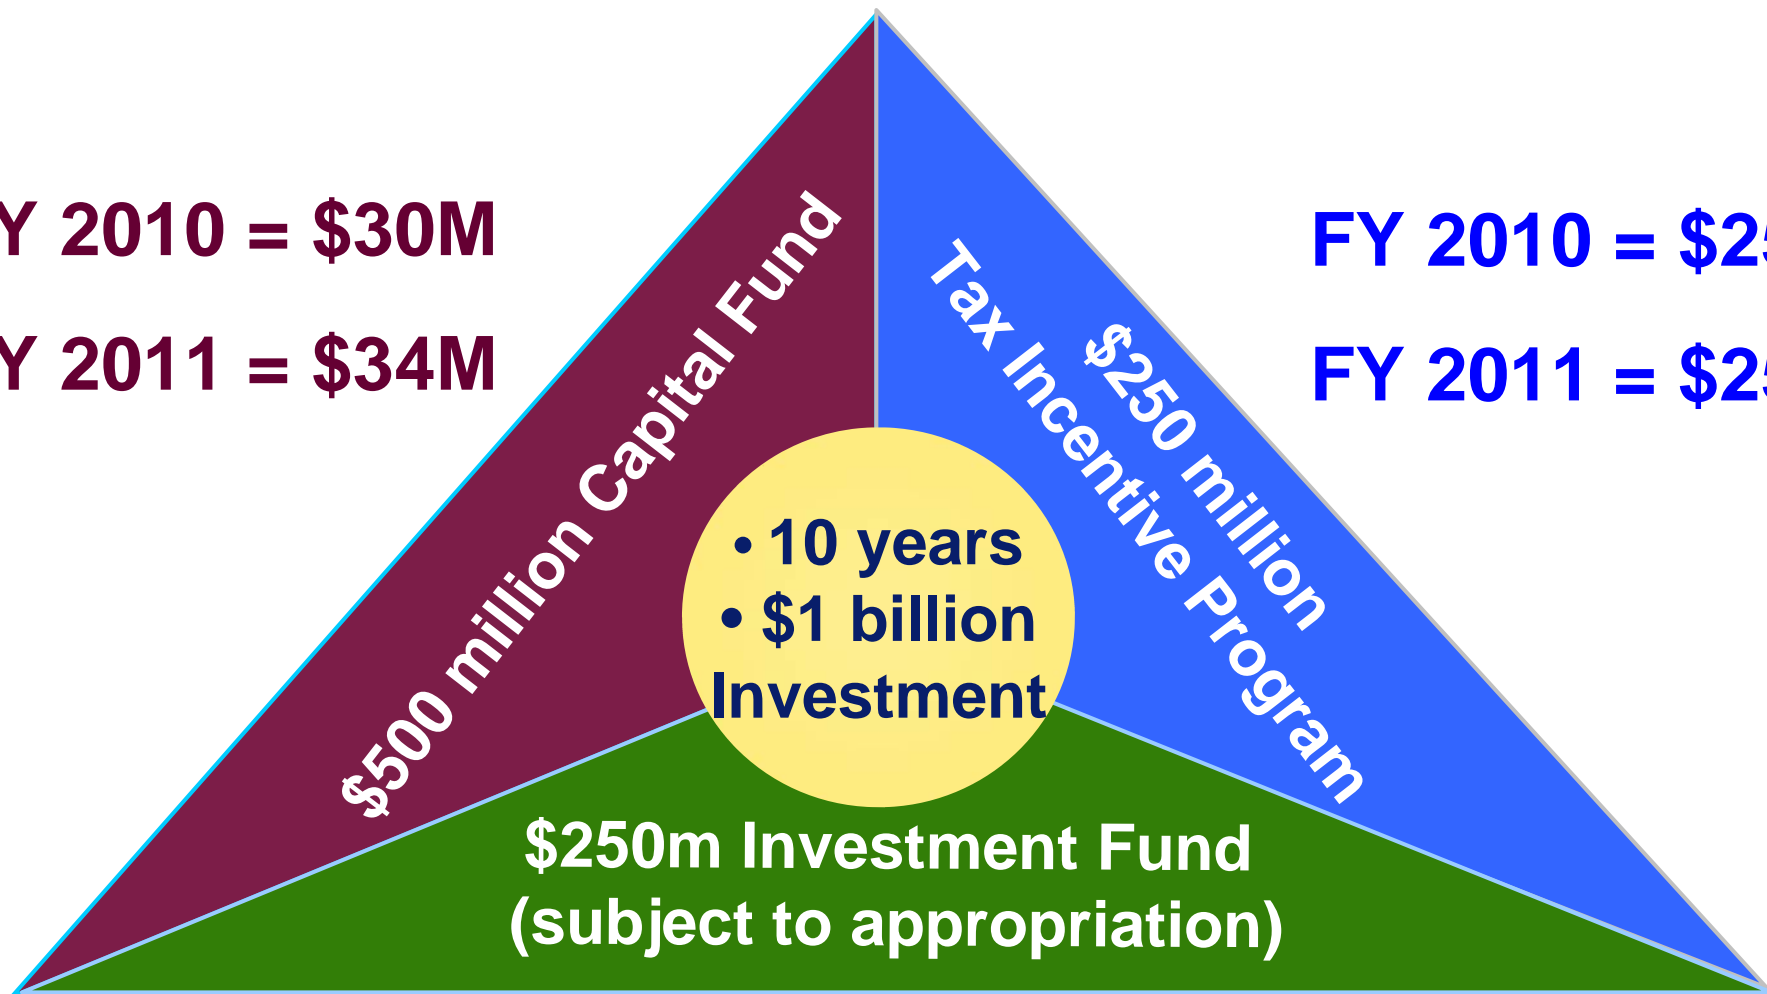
Y 2010 = $30M

Y 2011 = $34M

FY 2010 = $2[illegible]

FY 2011 = $2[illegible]

$500 million Capital Fund

Tax Incentive Program

$250 million

• 10 years
• $1 billion
Investment

$250m Investment Fund
(subject to appropriation)